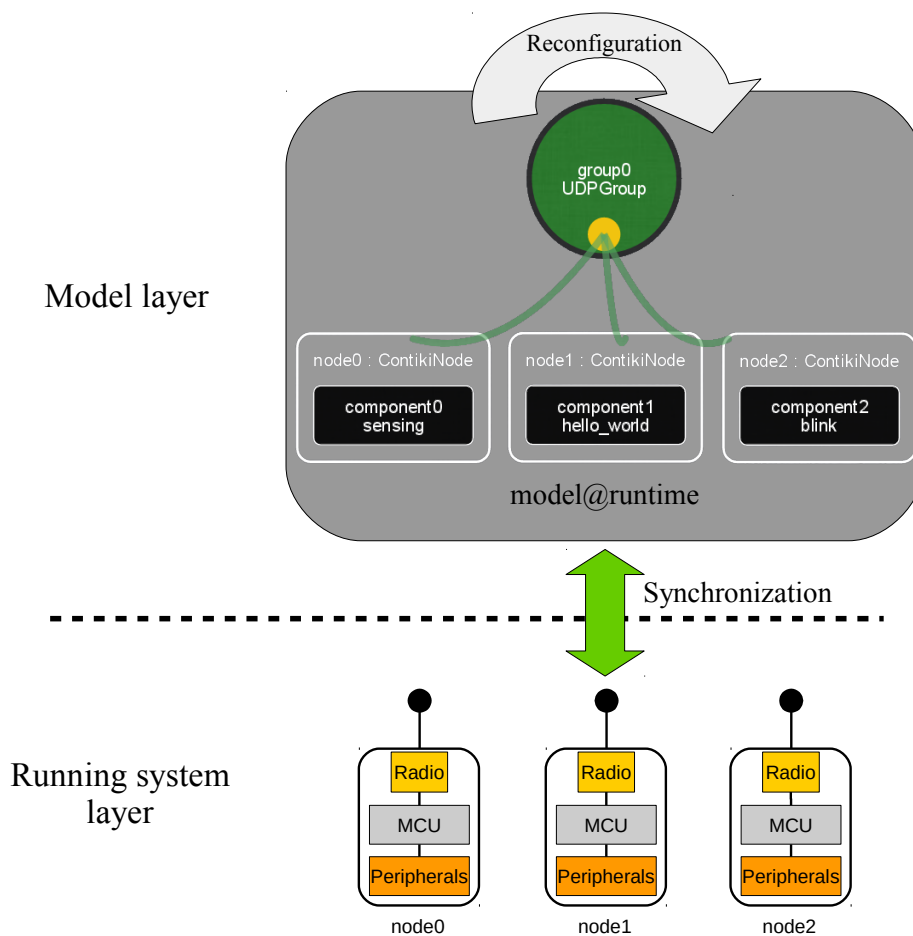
Reconfiguration

group0
UDPGroup

Model layer

node0 : ContikiNode
component0
sensing

node1 : ContikiNode
component1
hello_world

node2 : ContikiNode
component2
blink

model@runtime

Synchronization

Running system layer

Radio
MCU
Peripherals
node0

Radio
MCU
Peripherals
node1

Radio
MCU
Peripherals
node2